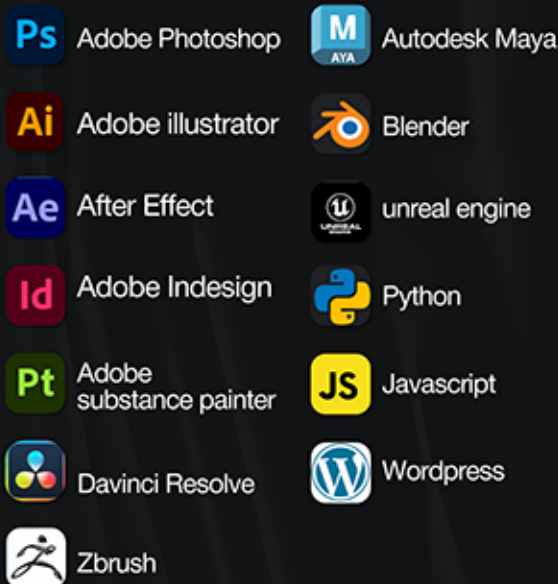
Ps Adobe Photoshop

Ai Adobe illustrator

Ae After Effect

Id Adobe Indesign

Pt Adobe substance painter

Davinci Resolve

Zbrush

M AYA Autodesk Maya

Blender

UNREAL unreal engine

Python

JS Javascript

Wordpress